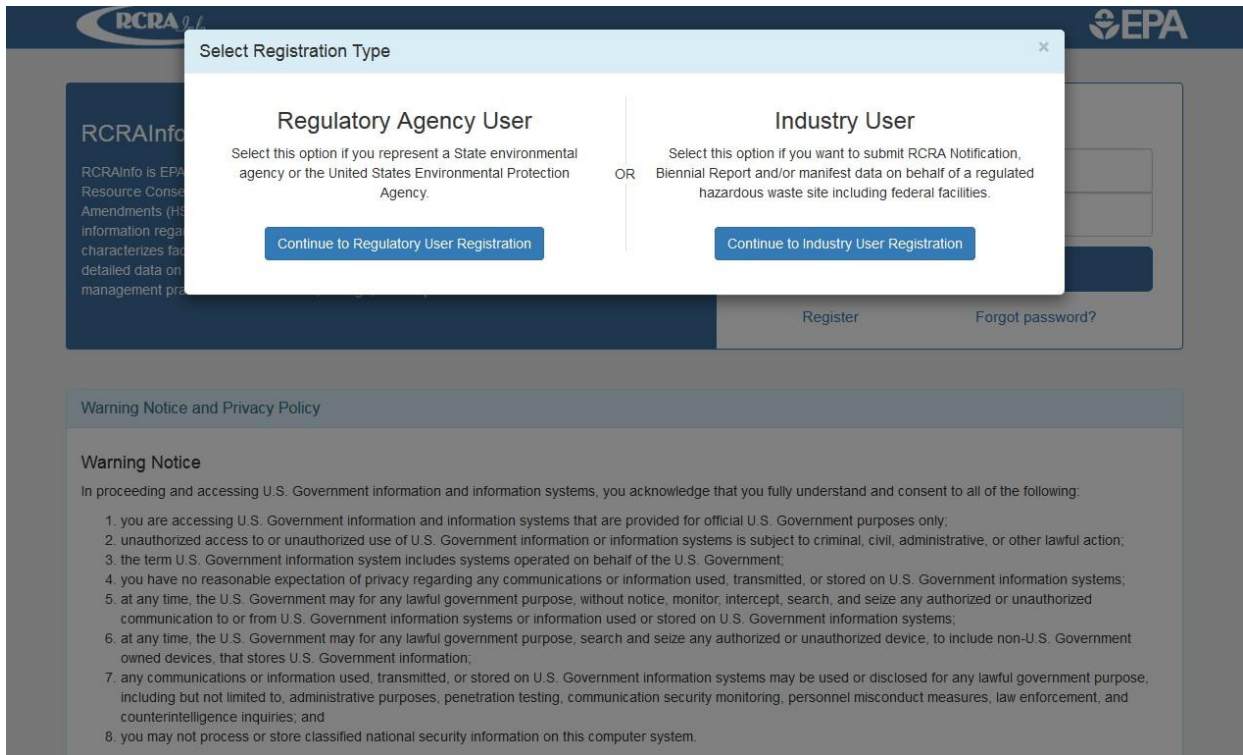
RCRA Info

EPA

Select Registration Type

×

Regulatory Agency User

Select this option if you represent a State environmental agency or the United States Environmental Protection Agency.

Continue to Regulatory User Registration

OR

Industry User

Select this option if you want to submit RCRA Notification, Biennial Report and/or manifest data on behalf of a regulated hazardous waste site including federal facilities.

Continue to Industry User Registration

RCRAInfo

RCRAInfo is EPA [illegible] Resource Conse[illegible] Amendments (HS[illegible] information rega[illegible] characterizes fac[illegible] detailed data on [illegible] management pra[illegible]

Register

Forgot password?

Warning Notice and Privacy Policy

Warning Notice

In proceeding and accessing U.S. Government information and information systems, you acknowledge that you fully understand and consent to all of the following:

1. you are accessing U.S. Government information and information systems that are provided for official U.S. Government purposes only;
2. unauthorized access to or unauthorized use of U.S. Government information or information systems is subject to criminal, civil, administrative, or other lawful action;
3. the term U.S. Government information system includes systems operated on behalf of the U.S. Government;
4. you have no reasonable expectation of privacy regarding any communications or information used, transmitted, or stored on U.S. Government information systems;
5. at any time, the U.S. Government may for any lawful government purpose, without notice, monitor, intercept, search, and seize any authorized or unauthorized communication to or from U.S. Government information systems or information used or stored on U.S. Government information systems;
6. at any time, the U.S. Government may for any lawful government purpose, search and seize any authorized or unauthorized device, to include non-U.S. Government owned devices, that stores U.S. Government information;
7. any communications or information used, transmitted, or stored on U.S. Government information systems may be used or disclosed for any lawful government purpose, including but not limited to, administrative purposes, penetration testing, communication security monitoring, personnel misconduct measures, law enforcement, and counterintelligence inquiries; and
8. you may not process or store classified national security information on this computer system.